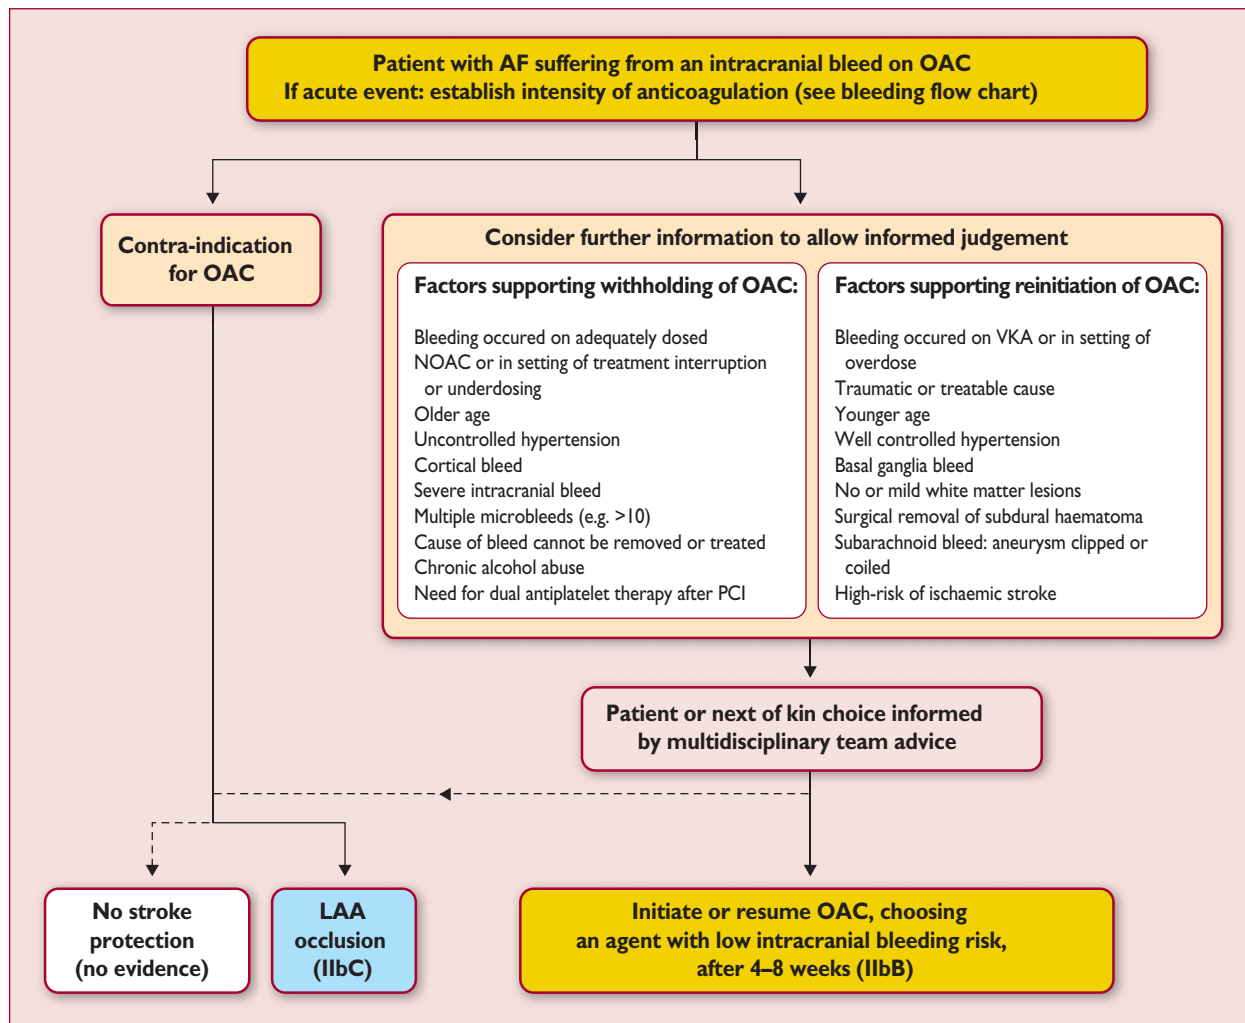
Patient with AF suffering from an intracranial bleed on OAC
If acute event: establish intensity of anticoagulation (see bleeding flow chart)

Contra-indication for OAC

Consider further information to allow informed judgement

Factors supporting withholding of OAC:

Bleeding occured on adequately dosed NOAC or in setting of treatment interruption or underdosing
Older age
Uncontrolled hypertension
Cortical bleed
Severe intracranial bleed
Multiple microbleeds (e.g. >10)
Cause of bleed cannot be removed or treated
Chronic alcohol abuse
Need for dual antiplatelet therapy after PCI

Factors supporting reinitiation of OAC:

Bleeding occured on VKA or in setting of overdose
Traumatic or treatable cause
Younger age
Well controlled hypertension
Basal ganglia bleed
No or mild white matter lesions
Surgical removal of subdural haematoma
Subarachnoid bleed: aneurysm clipped or coiled
High-risk of ischaemic stroke

Patient or next of kin choice informed by multidisciplinary team advice

No stroke protection (no evidence)

LAA occlusion (IIbC)

Initiate or resume OAC, choosing an agent with low intracranial bleeding risk, after 4–8 weeks (IIbB)